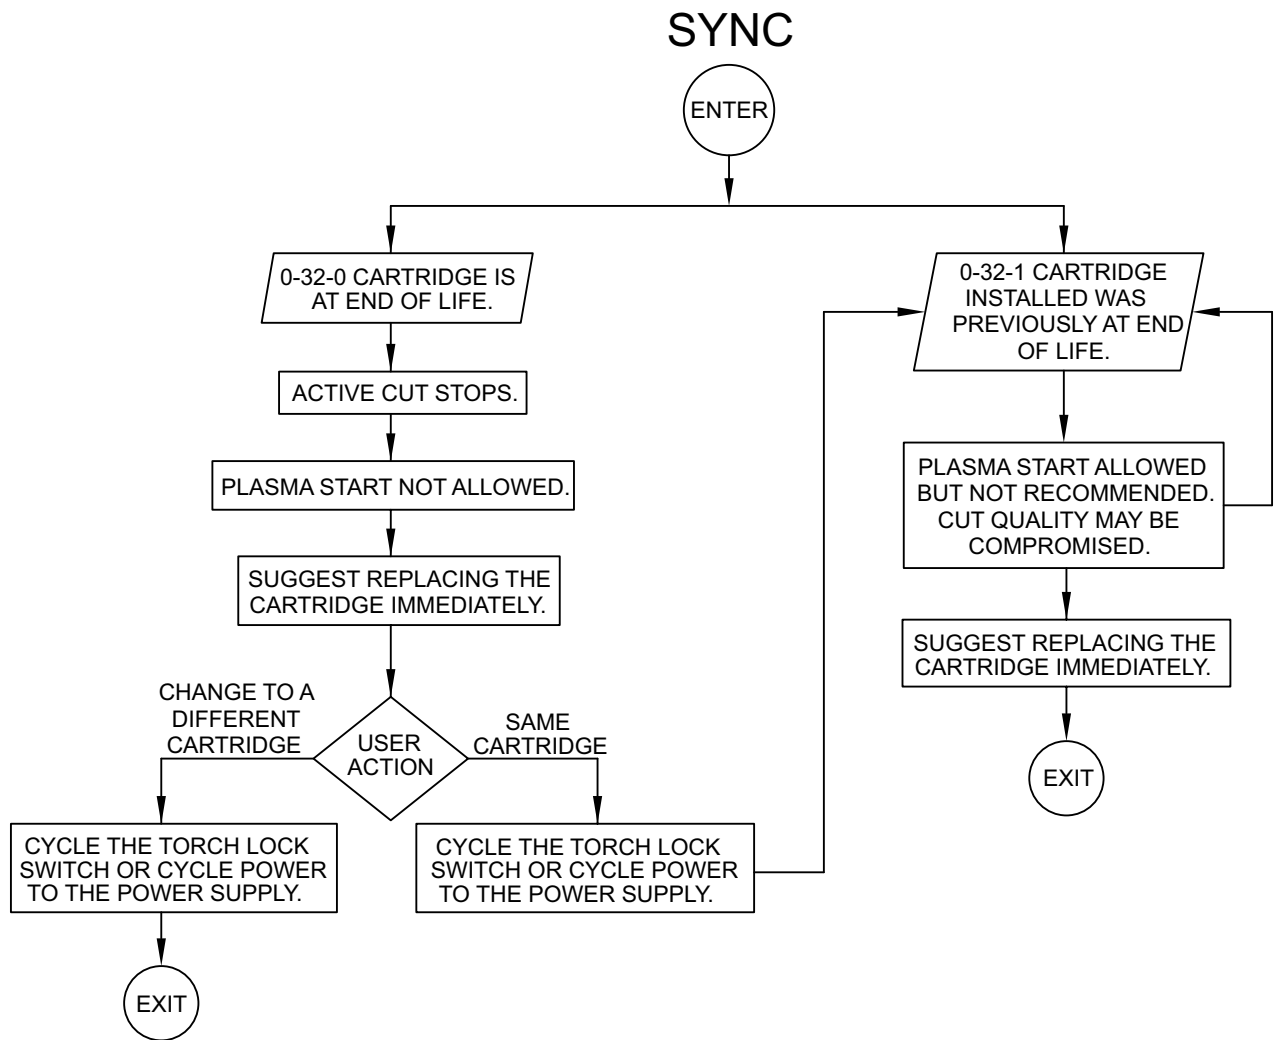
SYNC

ENTER

0-32-0 CARTRIDGE IS AT END OF LIFE.

ACTIVE CUT STOPS.

PLASMA START NOT ALLOWED.

SUGGEST REPLACING THE CARTRIDGE IMMEDIATELY.

USER ACTION

CHANGE TO A DIFFERENT CARTRIDGE

CYCLE THE TORCH LOCK SWITCH OR CYCLE POWER TO THE POWER SUPPLY.

EXIT

SAME CARTRIDGE

CYCLE THE TORCH LOCK SWITCH OR CYCLE POWER TO THE POWER SUPPLY.

0-32-1 CARTRIDGE INSTALLED WAS PREVIOUSLY AT END OF LIFE.

PLASMA START ALLOWED BUT NOT RECOMMENDED. CUT QUALITY MAY BE COMPROMISED.

SUGGEST REPLACING THE CARTRIDGE IMMEDIATELY.

EXIT